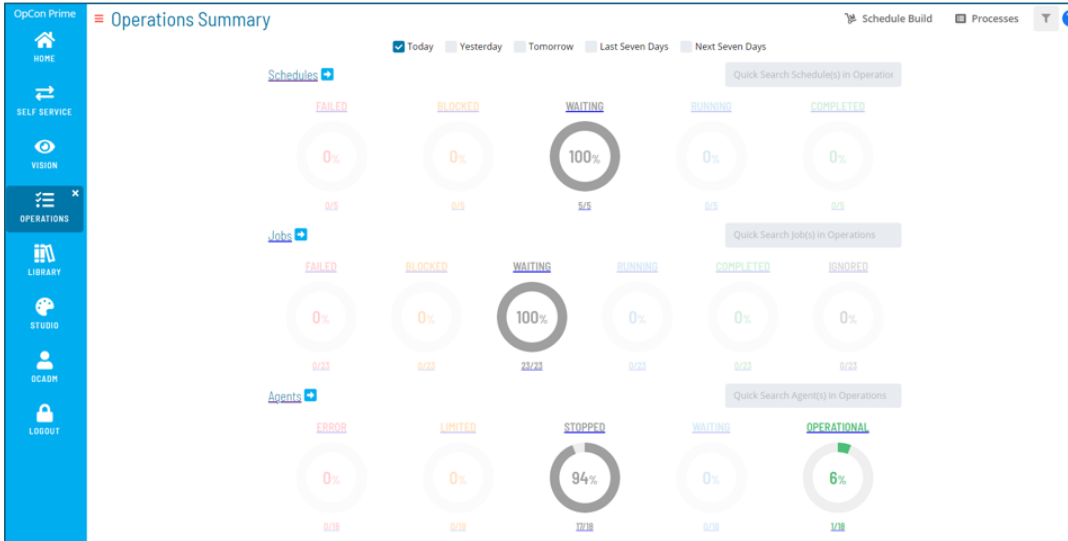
OpCon Prime

HOME

SELF SERVICE

VISION

OPERATIONS

LIBRARY

STUDIO

OCADM

LOGOUT

Operations Summary

Schedule Build

Processes

Today Yesterday Tomorrow Last Seven Days Next Seven Days

Schedules

Quick Search Schedule(s) in Operation

FAILED
0%
0/5

BLOCKED
0%
0/5

WAITING
100%
5/5

RUNNING
0%
0/5

COMPLETED
0%
0/5

Jobs

Quick Search Job(s) in Operations

FAILED
0%
0/23

BLOCKED
0%
0/23

WAITING
100%
23/23

RUNNING
0%
0/23

COMPLETED
0%
0/23

IGNORED
0%
0/23

Agents

Quick Search Agent(s) in Operations

ERROR
0%
0/18

LIMITED
0%
0/18

STOPPED
94%
17/18

WAITING
0%
0/18

OPERATIONAL
6%
1/18